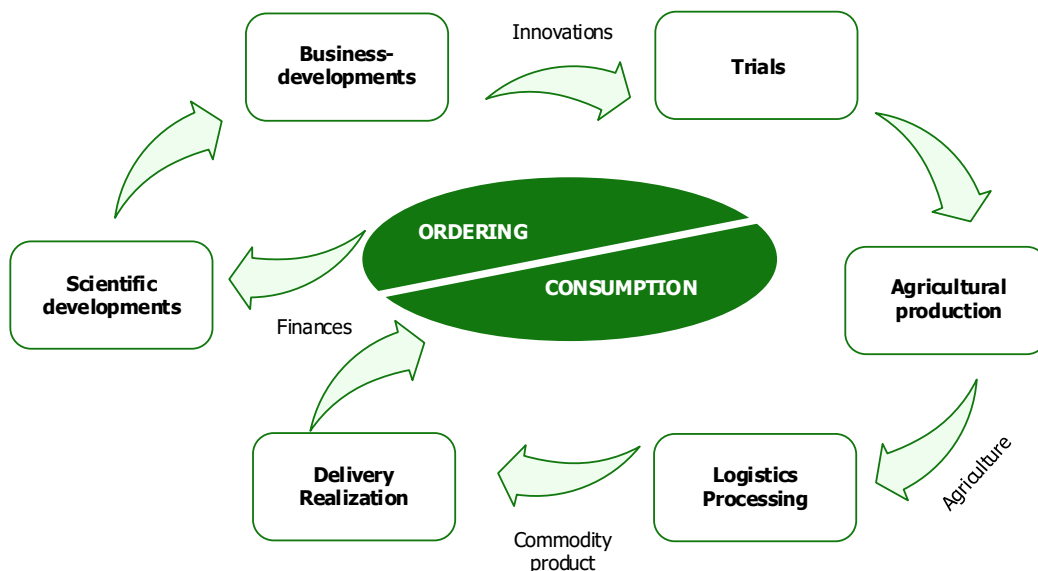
Business-developments

Innovations

Trials

ORDERING

CONSUMPTION

Scientific developments

Agricultural production

Finances

Agriculture

Delivery Realization

Logistics Processing

Commodity product